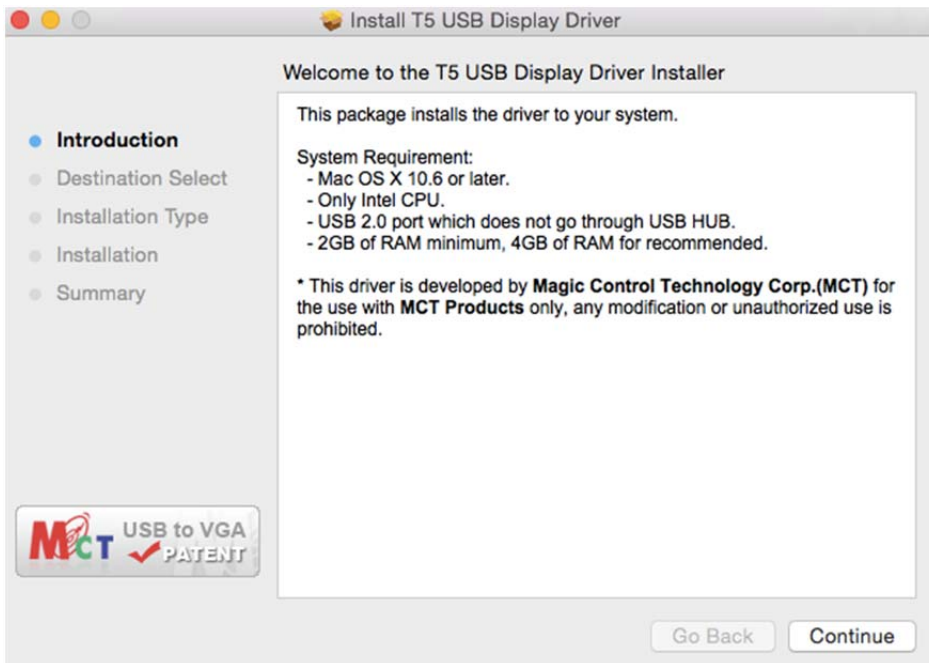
Install T5 USB Display Driver

Welcome to the T5 USB Display Driver Installer

Introduction
Destination Select
Installation Type
Installation
Summary

This package installs the driver to your system.

System Requirement:
- Mac OS X 10.6 or later.
- Only Intel CPU.
- USB 2.0 port which does not go through USB HUB.
- 2GB of RAM minimum, 4GB of RAM for recommended.

* This driver is developed by Magic Control Technology Corp.(MCT) for the use with MCT Products only, any modification or unauthorized use is prohibited.

MCT USB to VGA PATENT

Go Back
Continue